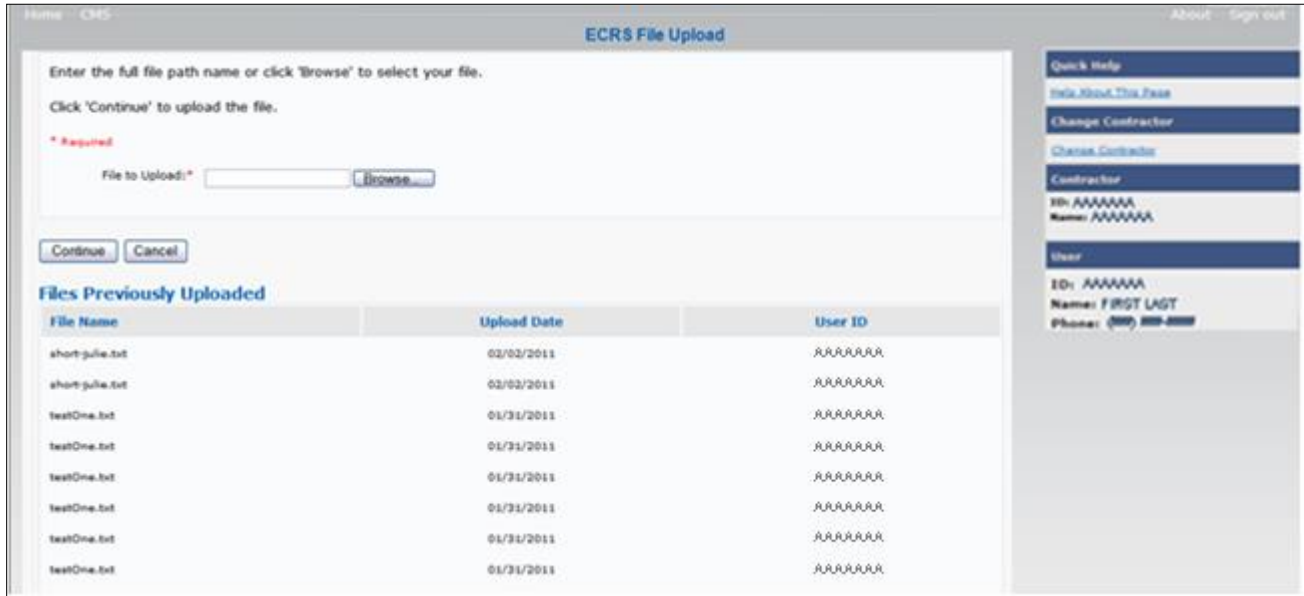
Home CMS About Sign out

ECRS File Upload

Enter the full file path name or click 'Browse' to select your file.

Click 'Continue' to upload the file.

* Required

File to Upload:* Browse...

Continue Cancel

Files Previously Uploaded

| File Name | Upload Date | User ID |
|---|---|---|
| short-julie.txt | 02/02/2011 | AAAAAAA |
| short-julie.txt | 02/02/2011 | AAAAAAA |
| testOne.txt | 01/31/2011 | AAAAAAA |
| testOne.txt | 01/31/2011 | AAAAAAA |
| testOne.txt | 01/31/2011 | AAAAAAA |
| testOne.txt | 01/31/2011 | AAAAAAA |
| testOne.txt | 01/31/2011 | AAAAAAA |
| testOne.txt | 01/31/2011 | AAAAAAA |

Quick Help

Help About This Page

Change Contractor

Change Contractor

Contractor

ID: AAAAAAA
Name: AAAAAAA

User

ID: AAAAAAA
Name: FIRST LAST
Phone: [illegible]